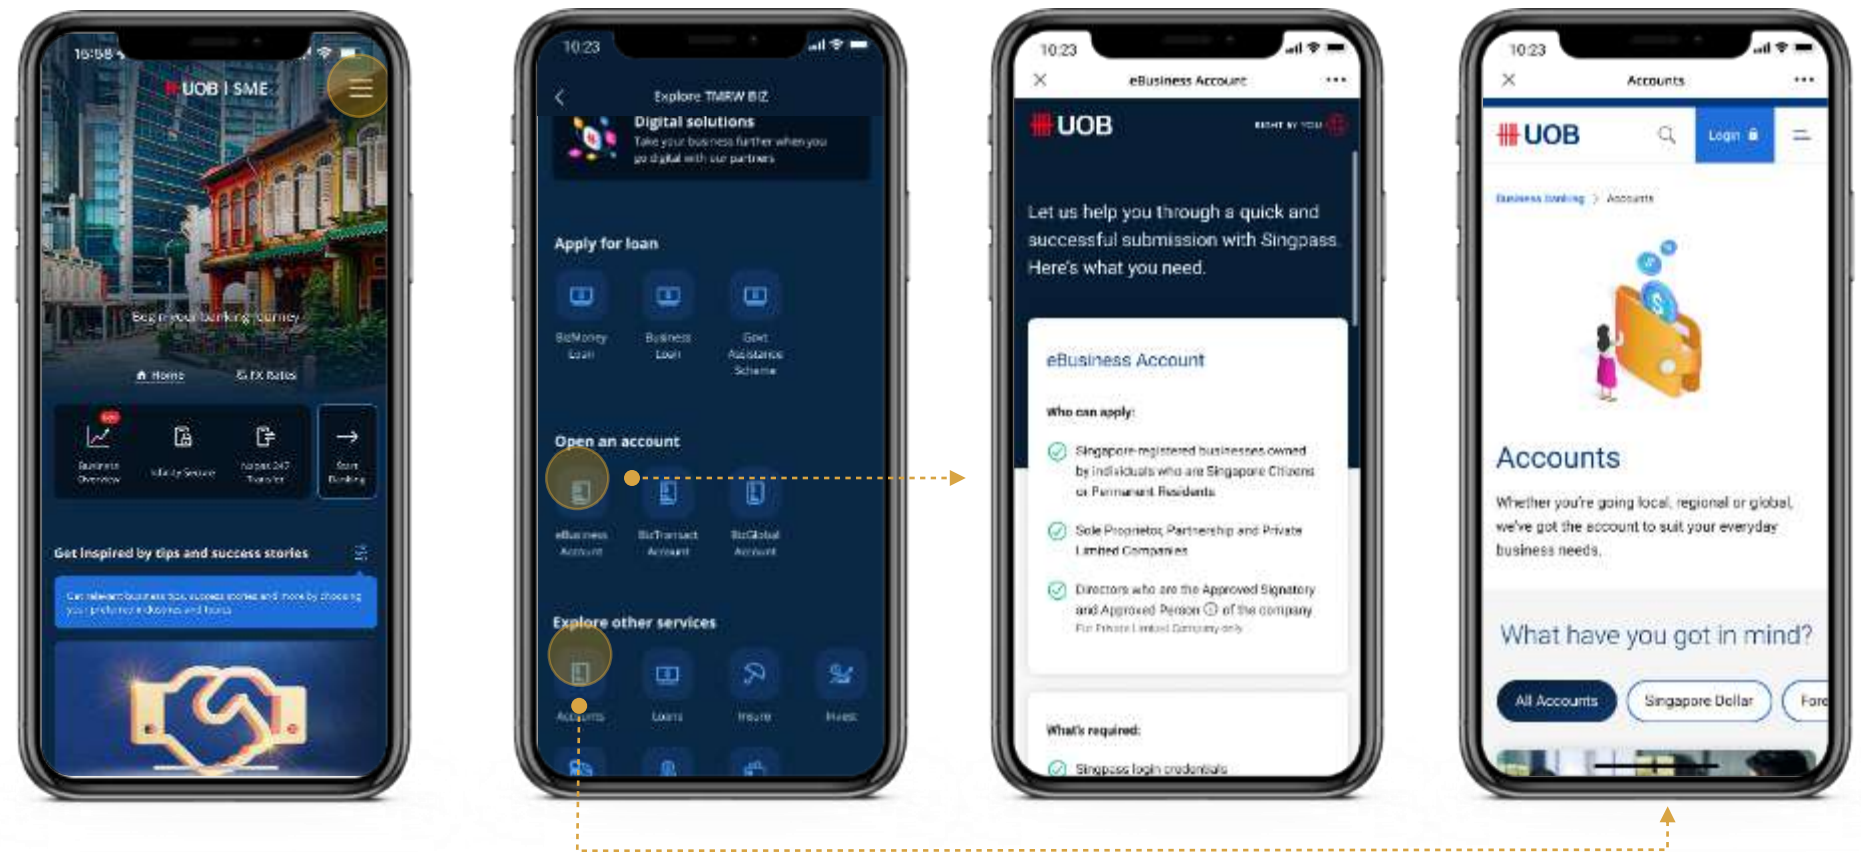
16:58

UOB | SME

Begin your banking journey

Home

FX Rates

Business Overview

Identity Security

Instant 24/7 Transfer

Start Banking

Get inspired by tips and success stories

Get relevant business tips, success stories and more by choosing your preferred industries and topics

10:23

Explore TMRW BIZ

Digital solutions

Take your business further when you go digital with our partners

Apply for loan

BizMoney Loan

Business Loan

Govt Assistance Scheme

Open an account

eBusiness Account

BizTransact Account

BizGlobal Account

Explore other services

Accounts

Loans

Insure

Invest

10:23

eBusiness Account

UOB

RIGHT BY YOU

Let us help you through a quick and successful submission with Singpass. Here's what you need.

eBusiness Account

Who can apply:

Singapore-registered businesses owned by individuals who are Singapore Citizens or Permanent Residents

Sole Proprietor, Partnership and Private Limited Companies

Directors who are the Approved Signatory and Approved Person of the company

For Private Limited Company only

What's required:

Singpass login credentials

10:23

Accounts

UOB

Login

Business banking > Accounts

Accounts

Whether you're going local, regional or global, we've got the account to suit your everyday business needs.

What have you got in mind?

All Accounts

Singapore Dollar

Fore